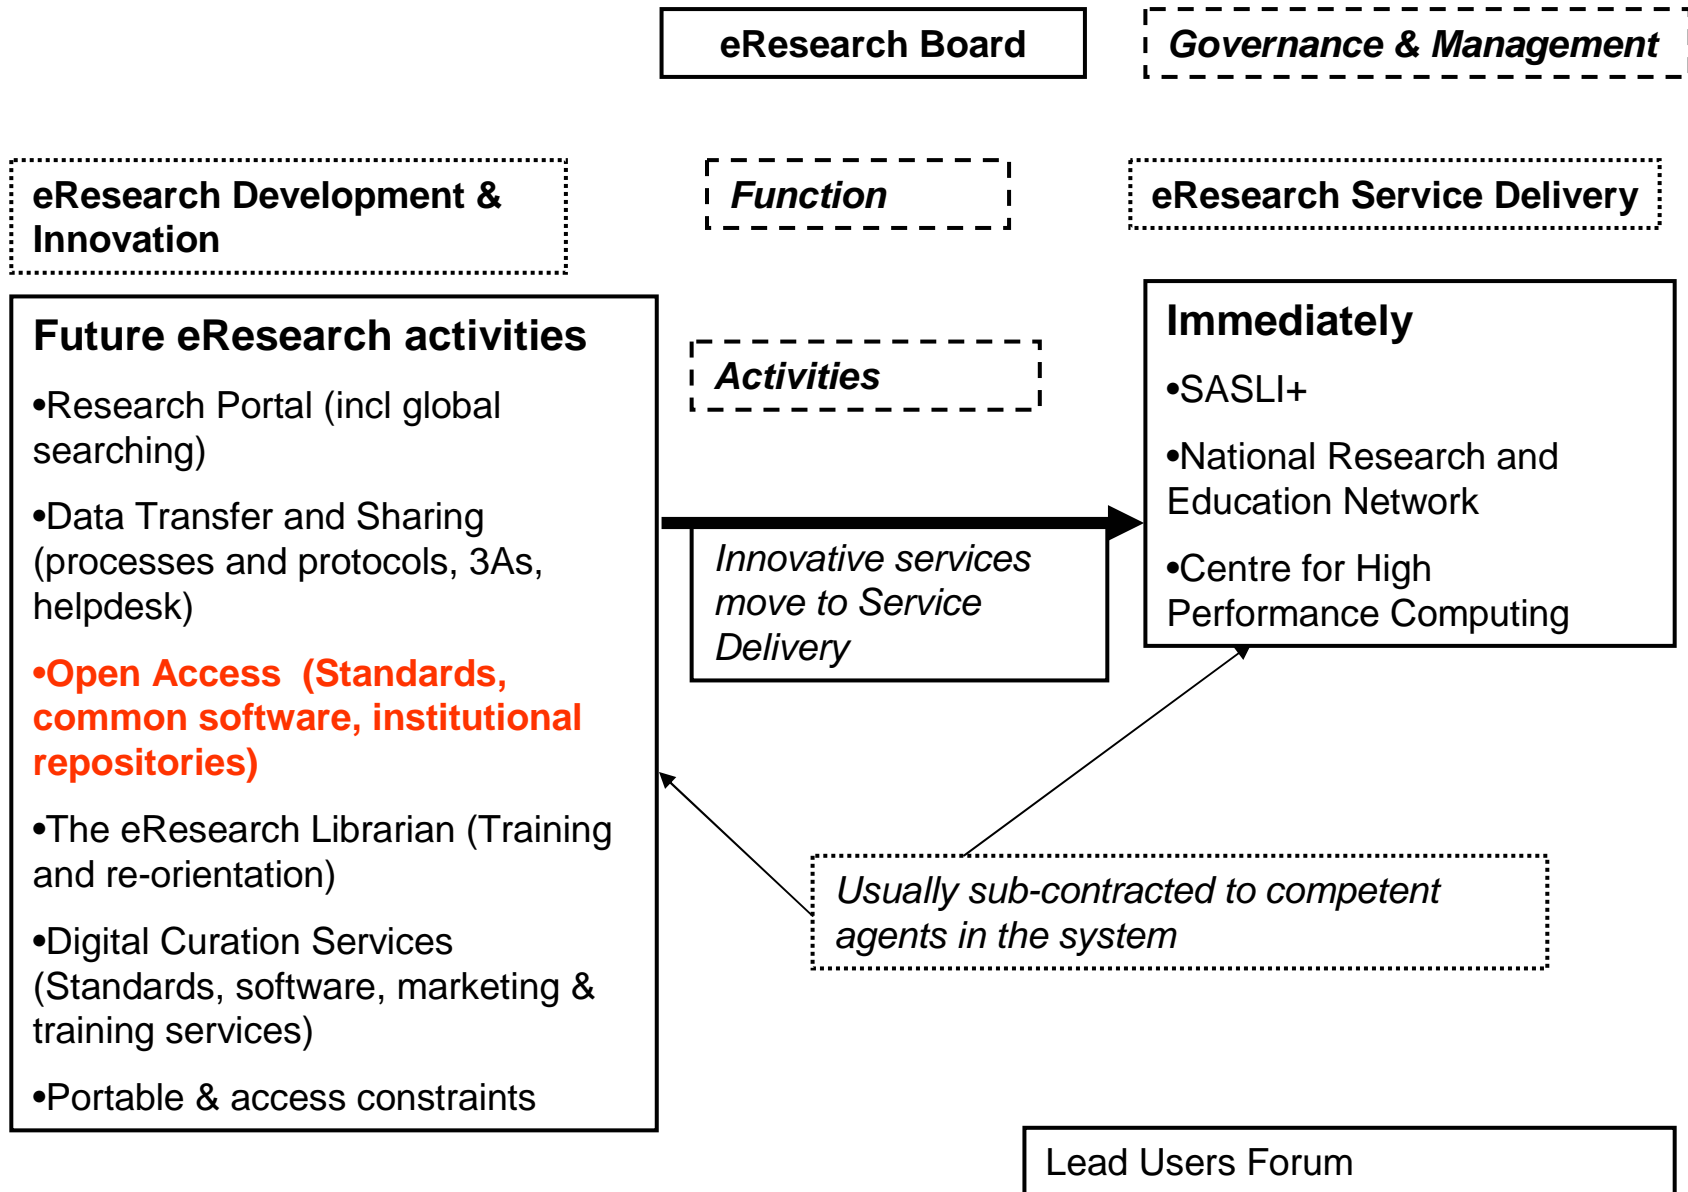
eResearch Board

Governance & Management

eResearch Development & Innovation

Function

eResearch Service Delivery

Future eResearch activities

•Research Portal (incl global searching)

•Data Transfer and Sharing (processes and protocols, 3As, helpdesk)

•Open Access (Standards, common software, institutional repositories)

•The eResearch Librarian (Training and re-orientation)

•Digital Curation Services (Standards, software, marketing & training services)

•Portable & access constraints

Activities

Innovative services move to Service Delivery

Immediately

•SASLI+

•National Research and Education Network

•Centre for High Performance Computing

Usually sub-contracted to competent agents in the system

Lead Users Forum